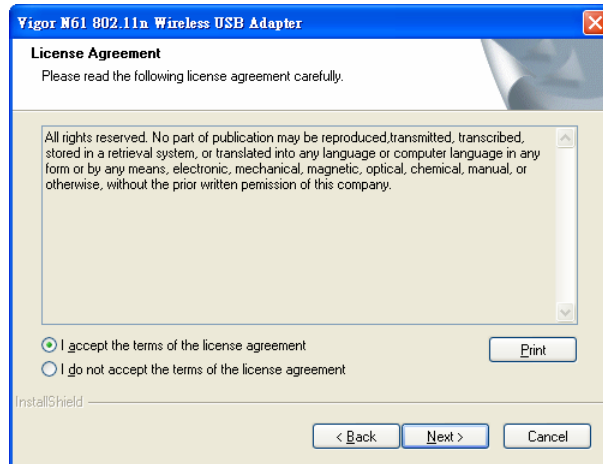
Vigor N61 802.11n Wireless USB Adapter

License Agreement
Please read the following license agreement carefully.

All rights reserved. No part of publication may be reproduced,transmitted, transcribed, stored in a retrieval system, or translated into any language or computer language in any form or by any means, electronic, mechanical, magnetic, optical, chemical, manual, or otherwise, without the prior written pemission of this company.

I accept the terms of the license agreement

I do not accept the terms of the license agreement

Print

InstallShield

< Back

Next >

Cancel